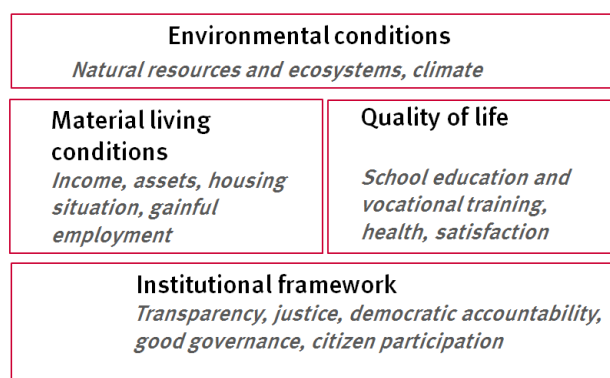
Environmental conditions

Natural resources and ecosystems, climate

Material living conditions

Income, assets, housing situation, gainful employment

Quality of life

School education and vocational training, health, satisfaction

Institutional framework

Transparency, justice, democratic accountability, good governance, citizen participation